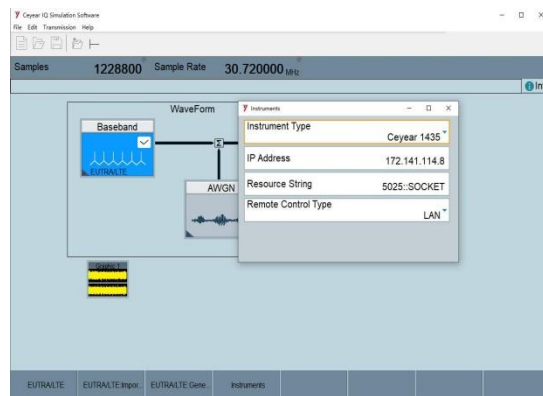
Ceyear IQ Simulation Software
File Edit Transmission Help

Samples 1228800 Sample Rate 30.720000 MHz

In

WaveForm

Baseband

EUTRA/LTE

AWGN

Instruments

Instrument Type
Ceyear 1435

IP Address 172.141.114.8

Resource String 5025::SOCKET

Remote Control Type
LAN

EUTRA/LTE | EUTRA/LTE Impor... | EUTRA/LTE Gene... | Instruments